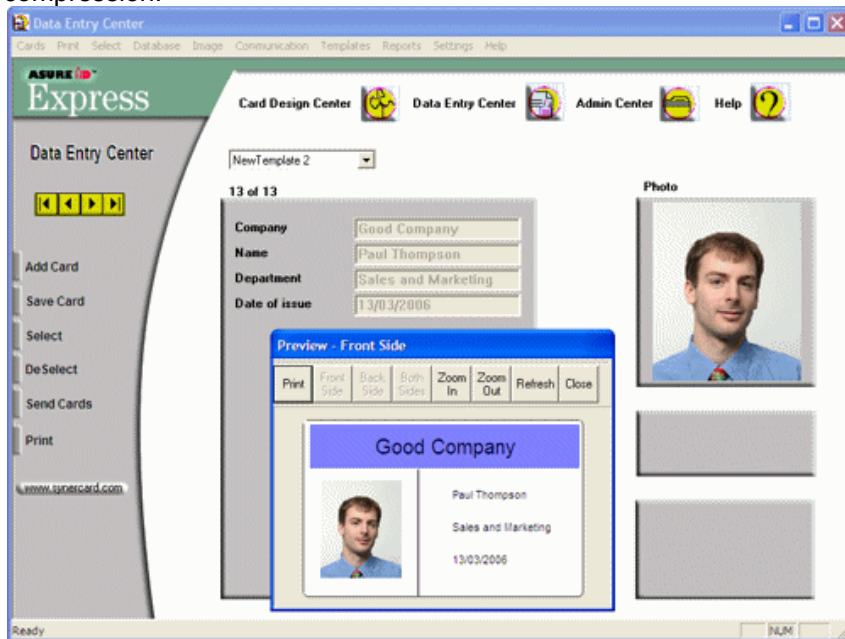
compression.

Data Entry Center

Cards Print Select Database Image Communication Templates Reports Settings Help

ASURE ID Express

Card Design Center Data Entry Center Admin Center Help

Data Entry Center

NewTemplate 2

13 of 13

Photo

| Company | Good Company |
|---|---|
| Name | Paul Thompson |
| Department | Sales and Marketing |
| Date of issue | 13/03/2006 |

Add Card

Save Card

Select

DeSelect

Send Cards

Print

www.synercard.com

Preview - Front Side

Print Front Side Back Side Both Sides Zoom In Zoom Out Refresh Close

Good Company

Paul Thompson

Sales and Marketing

13/03/2006

Ready NUM